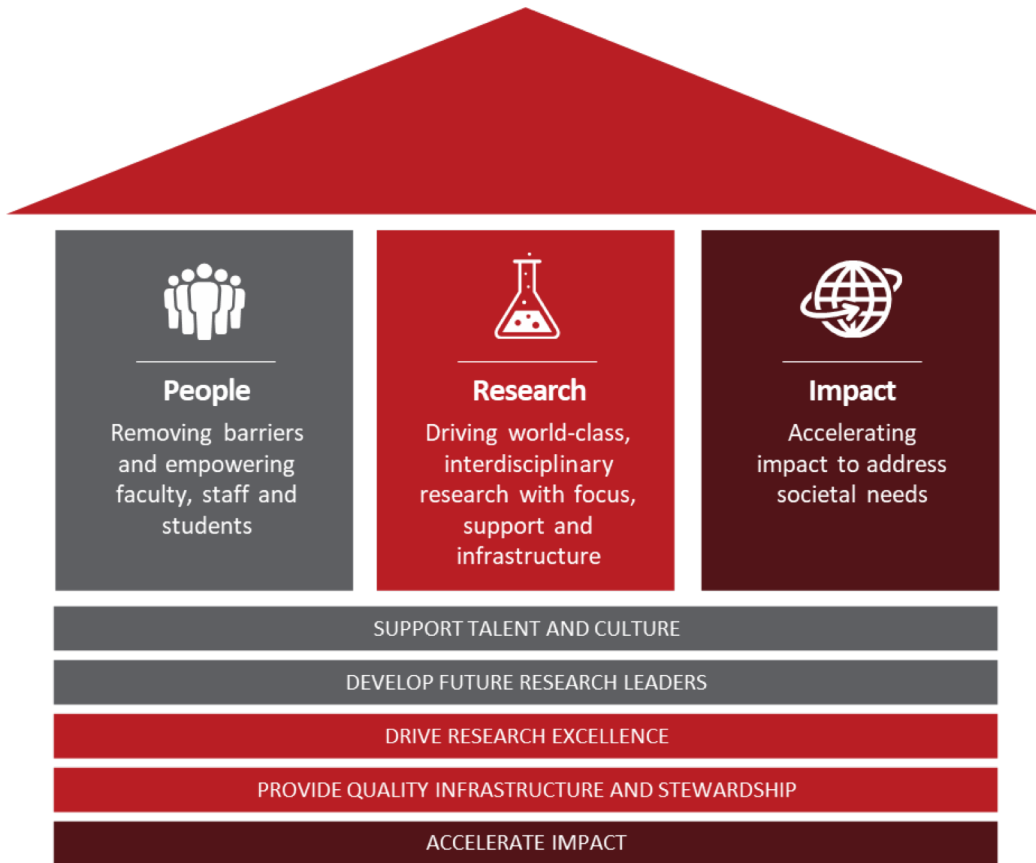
People
Removing barriers and empowering faculty, staff and students

Research
Driving world-class, interdisciplinary research with focus, support and infrastructure

Impact
Accelerating impact to address societal needs

SUPPORT TALENT AND CULTURE

DEVELOP FUTURE RESEARCH LEADERS

DRIVE RESEARCH EXCELLENCE

PROVIDE QUALITY INFRASTRUCTURE AND STEWARDSHIP

ACCELERATE IMPACT